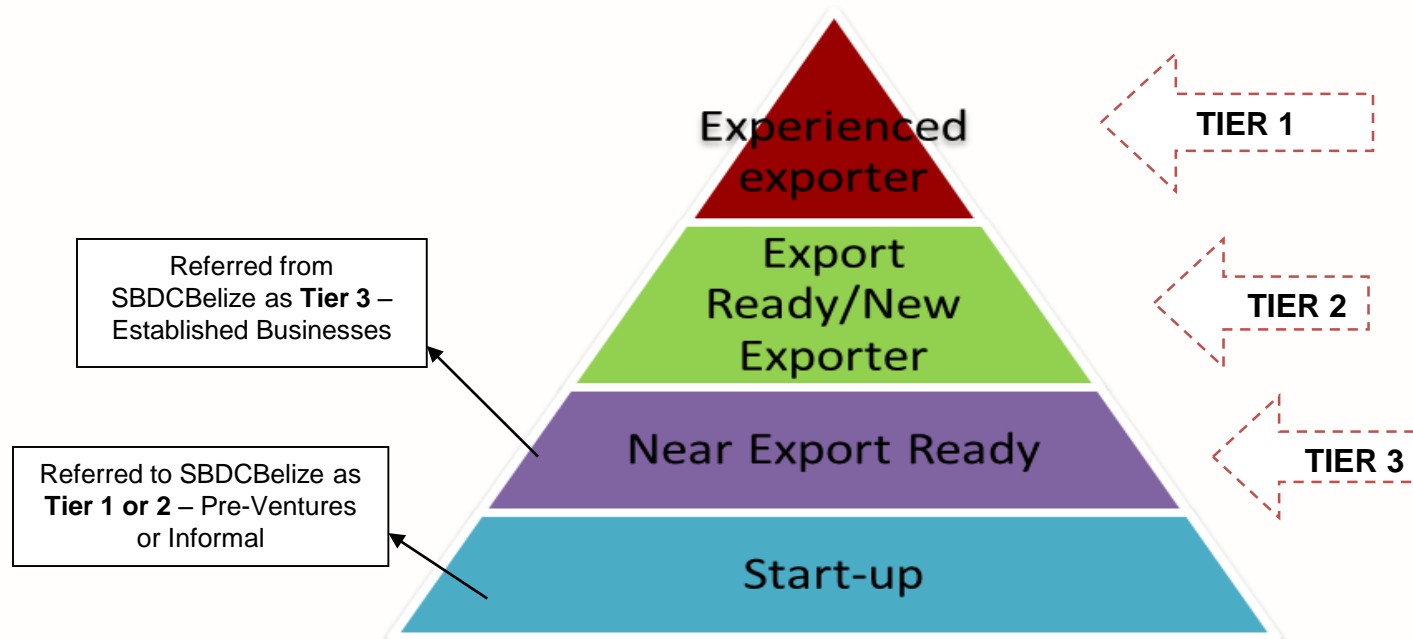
Experienced exporter

TIER 1

Export Ready/New Exporter

TIER 2

Referred from SBDCBelize as **Tier 3** – Established Businesses

Near Export Ready

TIER 3

Referred to SBDCBelize as **Tier 1 or 2** – Pre-Ventures or Informal

Start-up